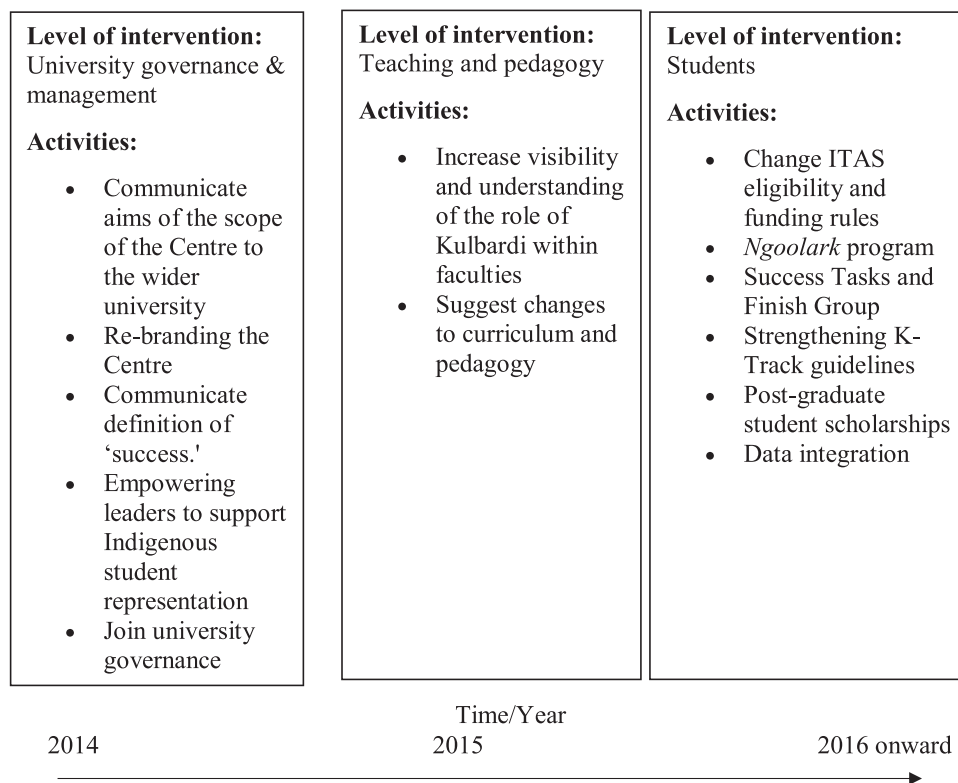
**Level of intervention:** University governance & management

**Activities:**

- Communicate aims of the scope of the Centre to the wider university
- Re-branding the Centre
- Communicate definition of 'success.'
- Empowering leaders to support Indigenous student representation
- Join university governance

**Level of intervention:** Teaching and pedagogy

**Activities:**

- Increase visibility and understanding of the role of Kulbardi within faculties
- Suggest changes to curriculum and pedagogy

**Level of intervention:** Students

**Activities:**

- Change ITAS eligibility and funding rules
- *Ngoolark* program
- Success Tasks and Finish Group
- Strengthening K-Track guidelines
- Post-graduate student scholarships
- Data integration

Time/Year

2014

2015

2016 onward